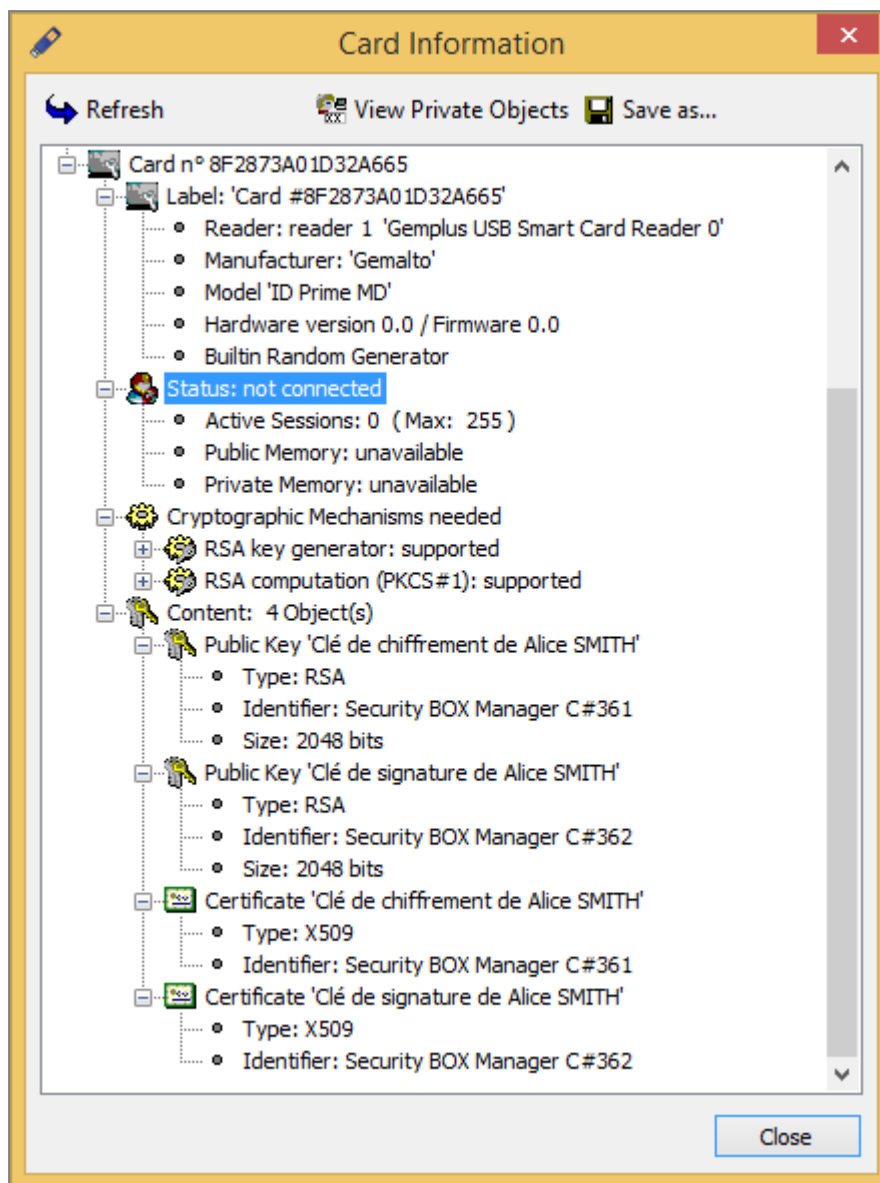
Card Information

Refresh
View Private Objects
Save as...

Card n° 8F2873A01D32A665
Label: 'Card #8F2873A01D32A665'
Reader: reader 1 'Gemplus USB Smart Card Reader 0'
Manufacturer: 'Gemalto'
Model 'ID Prime MD'
Hardware version 0.0 / Firmware 0.0
Builtin Random Generator
Status: not connected
Active Sessions: 0 ( Max: 255 )
Public Memory: unavailable
Private Memory: unavailable
Cryptographic Mechanisms needed
RSA key generator: supported
RSA computation (PKCS#1): supported
Content: 4 Object(s)
Public Key 'Clé de chiffrement de Alice SMITH'
Type: RSA
Identifier: Security BOX Manager C#361
Size: 2048 bits
Public Key 'Clé de signature de Alice SMITH'
Type: RSA
Identifier: Security BOX Manager C#362
Size: 2048 bits
Certificate 'Clé de chiffrement de Alice SMITH'
Type: X509
Identifier: Security BOX Manager C#361
Certificate 'Clé de signature de Alice SMITH'
Type: X509
Identifier: Security BOX Manager C#362

Close